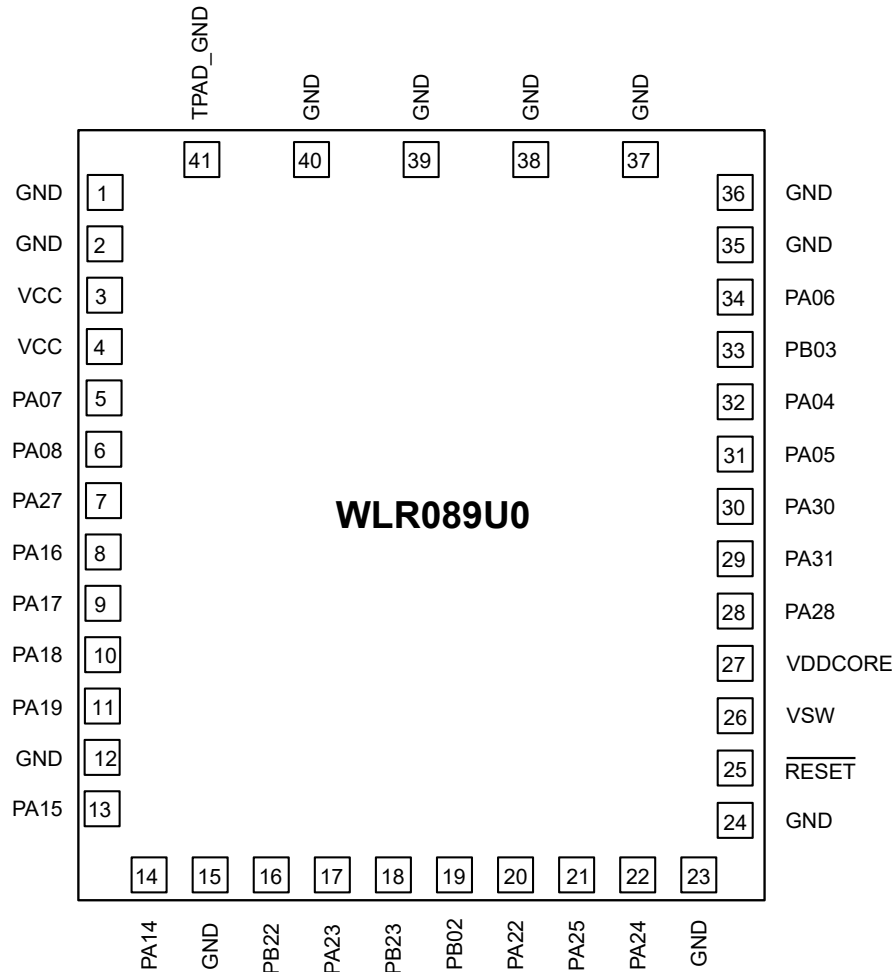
TPAD_GND
41

GND
40

GND
39

GND
38

GND
37

GND 1
GND 2
VCC 3
VCC 4
PA07 5
PA08 6
PA27 7
PA16 8
PA17 9
PA18 10
PA19 11
GND 12
PA15 13

36 GND
35 GND
34 PA06
33 PB03
32 PA04
31 PA05
30 PA30
29 PA31
28 PA28
27 VDDCORE
26 VSW
25 $\overline{\text{RESET}}$
24 GND

WLR089U0

14 PA14
15 GND
16 PB22
17 PA23
18 PB23
19 PB02
20 PA22
21 PA25
22 PA24
23 GND